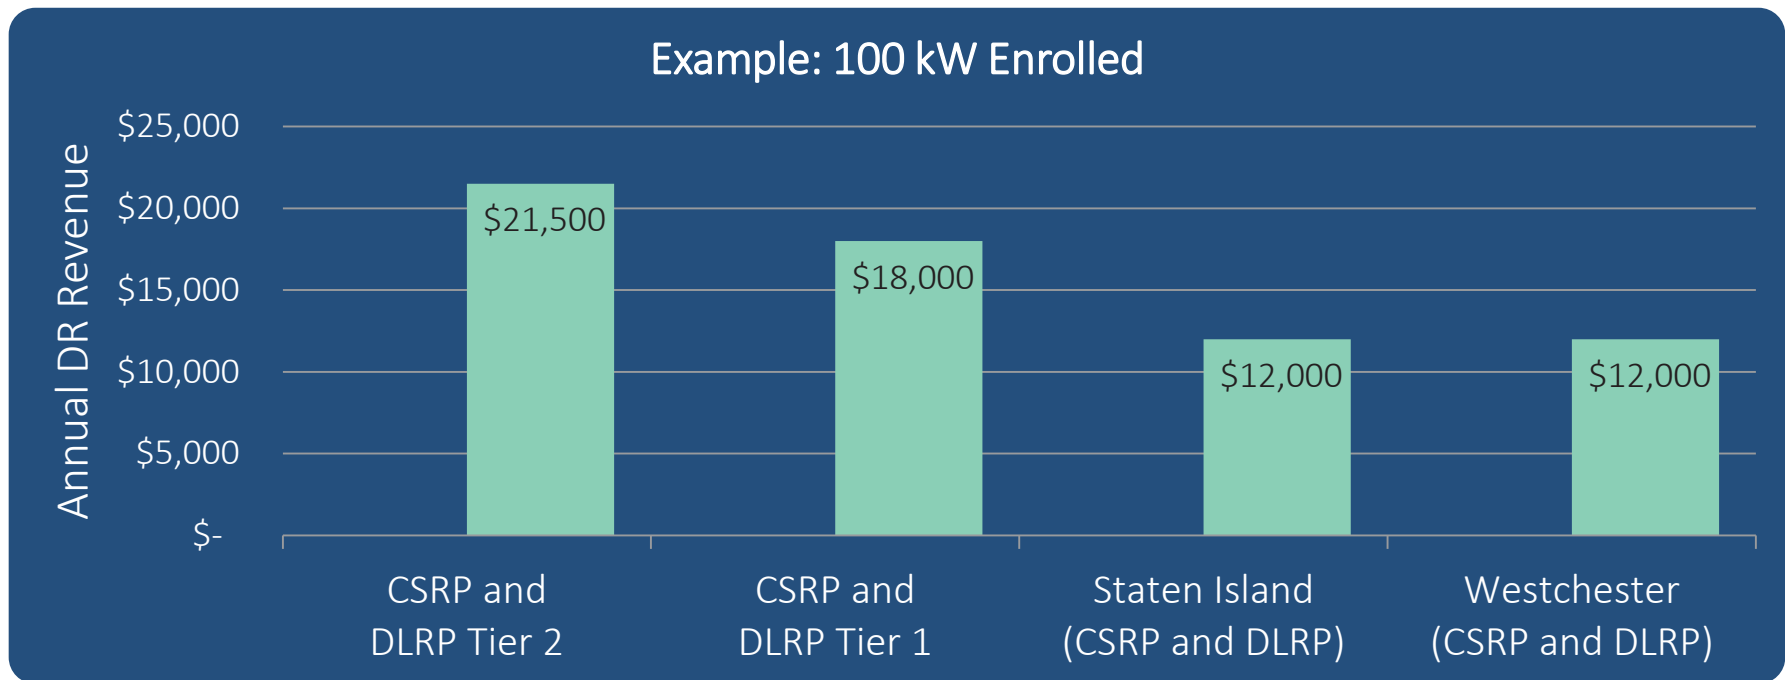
Example: 100 kW Enrolled

Annual DR Revenue

$25,000
$20,000
$15,000
$10,000
$5,000
$-

$21,500
$18,000
$12,000
$12,000

CSRP and DLRP Tier 2
CSRP and DLRP Tier 1
Staten Island (CSRP and DLRP)
Westchester (CSRP and DLRP)